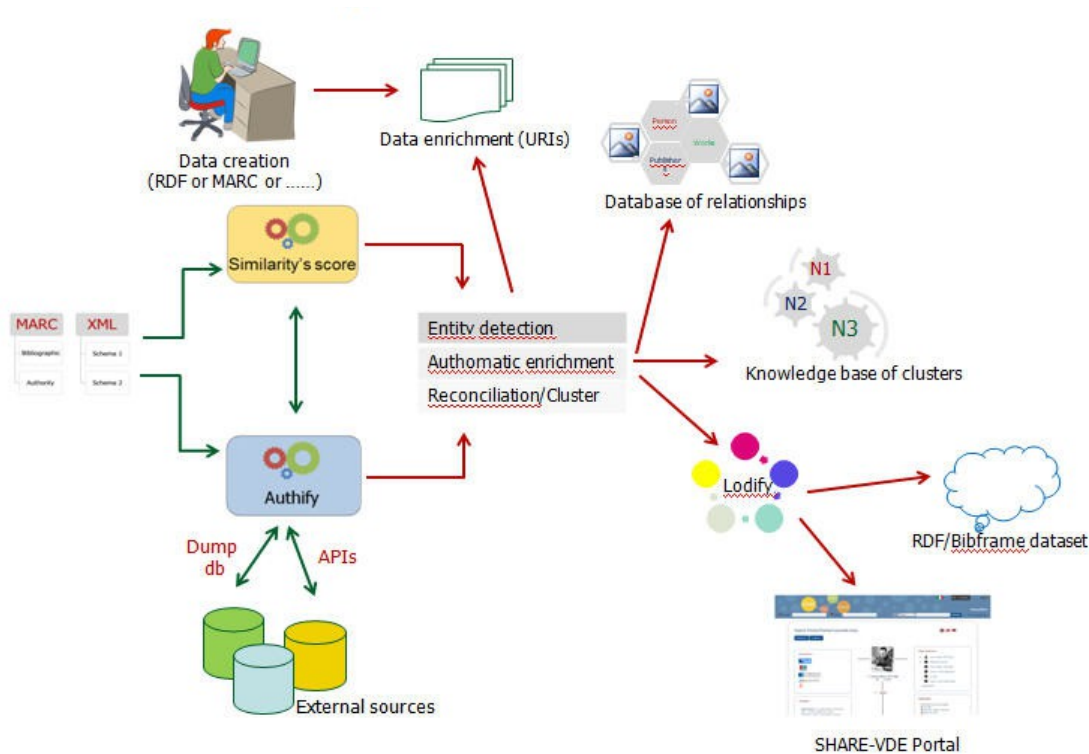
Data creation
(RDF or MARC or ......)

Data enrichment (URIs)

Person
Work
Publisher

Database of relationships

Similarity's score

MARC
Bibliographic
Authority

XML
Scheme 1
Scheme 2

Entity detection
Authomatic enrichment
Reconciliation/Cluster

N1
N2
N3
Knowledge base of clusters

Authify

Dump db
APIs

External sources

Lodify

RDF/Bibframe dataset

SHARE-VDE Portal